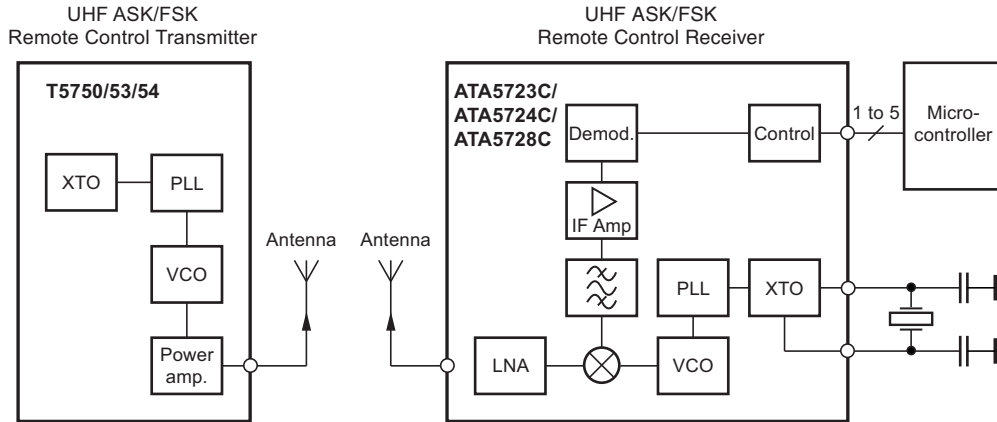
UHF ASK/FSK
Remote Control Transmitter

T5750/53/54

XTO

PLL

VCO

Power amp.

Antenna

Antenna

UHF ASK/FSK
Remote Control Receiver

ATA5723C/
ATA5724C/
ATA5728C

Demod.

Control

1 to 5

Micro-controller

IF Amp

PLL

XTO

LNA

VCO